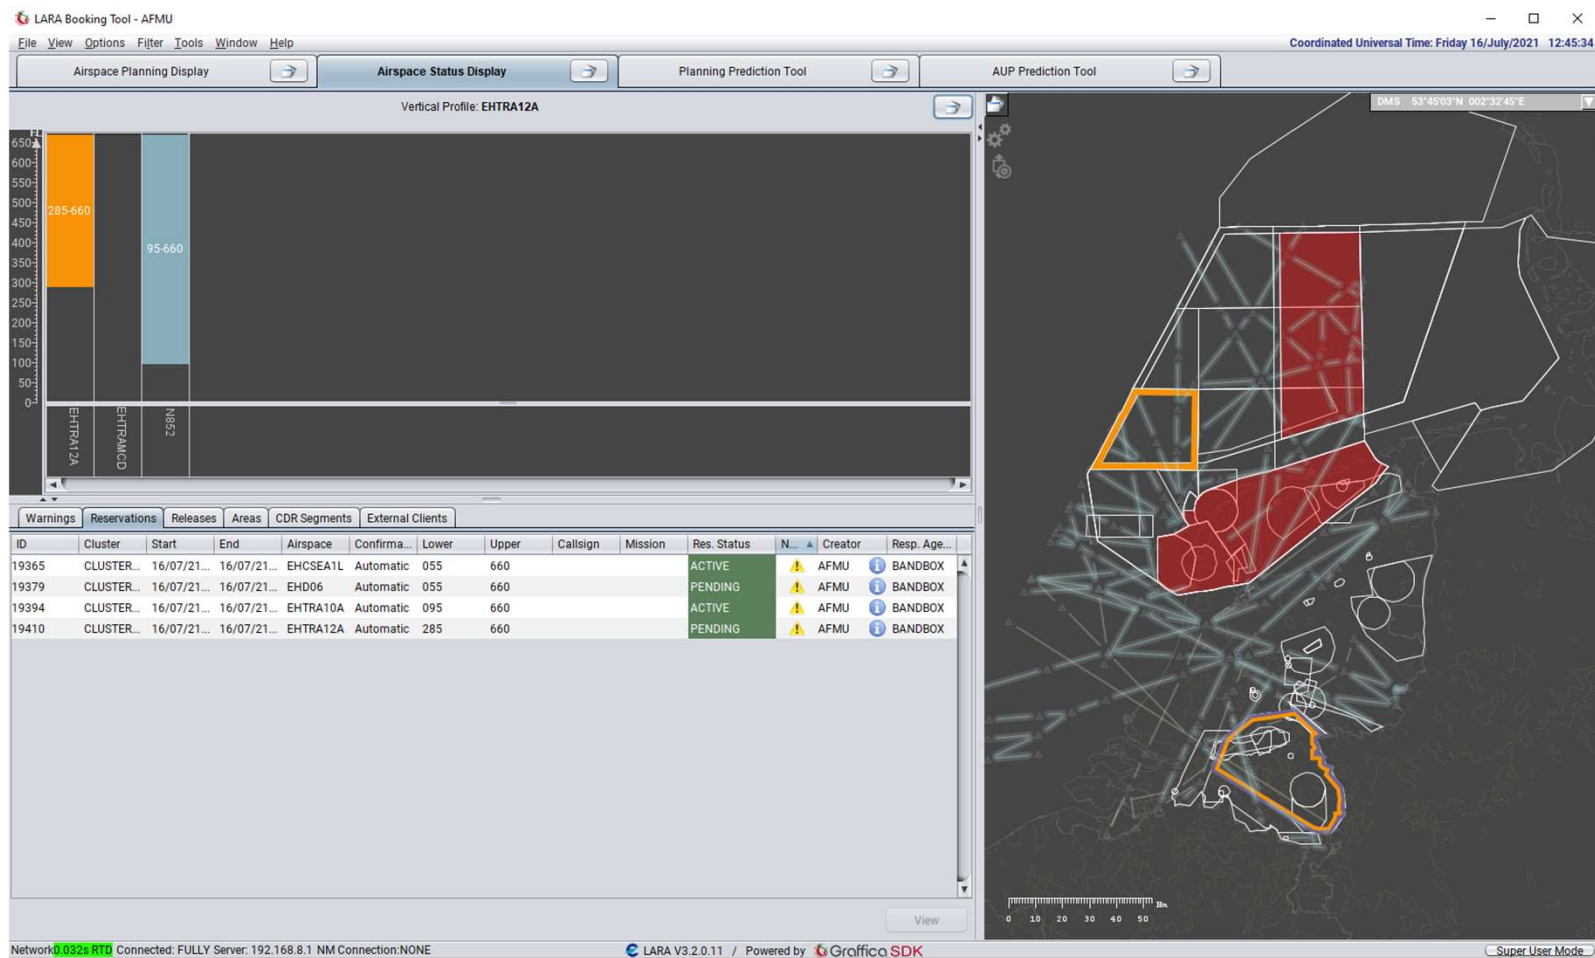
LARA Booking Tool - AFMU

File View Options Filter Tools Window Help

Coordinated Universal Time: Friday 16/July/2021 12:45:34

Airspace Planning Display | Airspace Status Display | Planning Prediction Tool | AUP Prediction Tool

Vertical Profile: EHTRA12A

FL
650
600
550
500
450
400
350
300
250
200
150
100
50
0

285-660
95-660

EHTRA12A
EHTRAMCD
N852

DMS 53°45'03"N 002°32'45"E

Warnings | Reservations | Releases | Areas | CDR Segments | External Clients

| ID | Cluster | Start | End | Airspace | Confirma... | Lower | Upper | Callsign | Mission | Res. Status | N... | Creator | | Resp. Age... |
|---|---|---|---|---|---|---|---|---|---|---|---|---|---|---|
| 19365 | CLUSTER... | 16/07/21... | 16/07/21... | EHCSEA1L | Automatic | 055 | 660 | | | ACTIVE | | AFMU | | BANDBOX |
| 19379 | CLUSTER... | 16/07/21... | 16/07/21... | EHD06 | Automatic | 055 | 660 | | | PENDING | | AFMU | | BANDBOX |
| 19394 | CLUSTER... | 16/07/21... | 16/07/21... | EHTRA10A | Automatic | 095 | 660 | | | ACTIVE | | AFMU | | BANDBOX |
| 19410 | CLUSTER... | 16/07/21... | 16/07/21... | EHTRA12A | Automatic | 285 | 660 | | | PENDING | | AFMU | | BANDBOX |

View

0 10 20 30 40 50

Network 0.032s RTD Connected: FULLY Server: 192.168.8.1 NM Connection:NONE

LARA V3.2.0.11 / Powered by Graffica SDK

Super User Mode